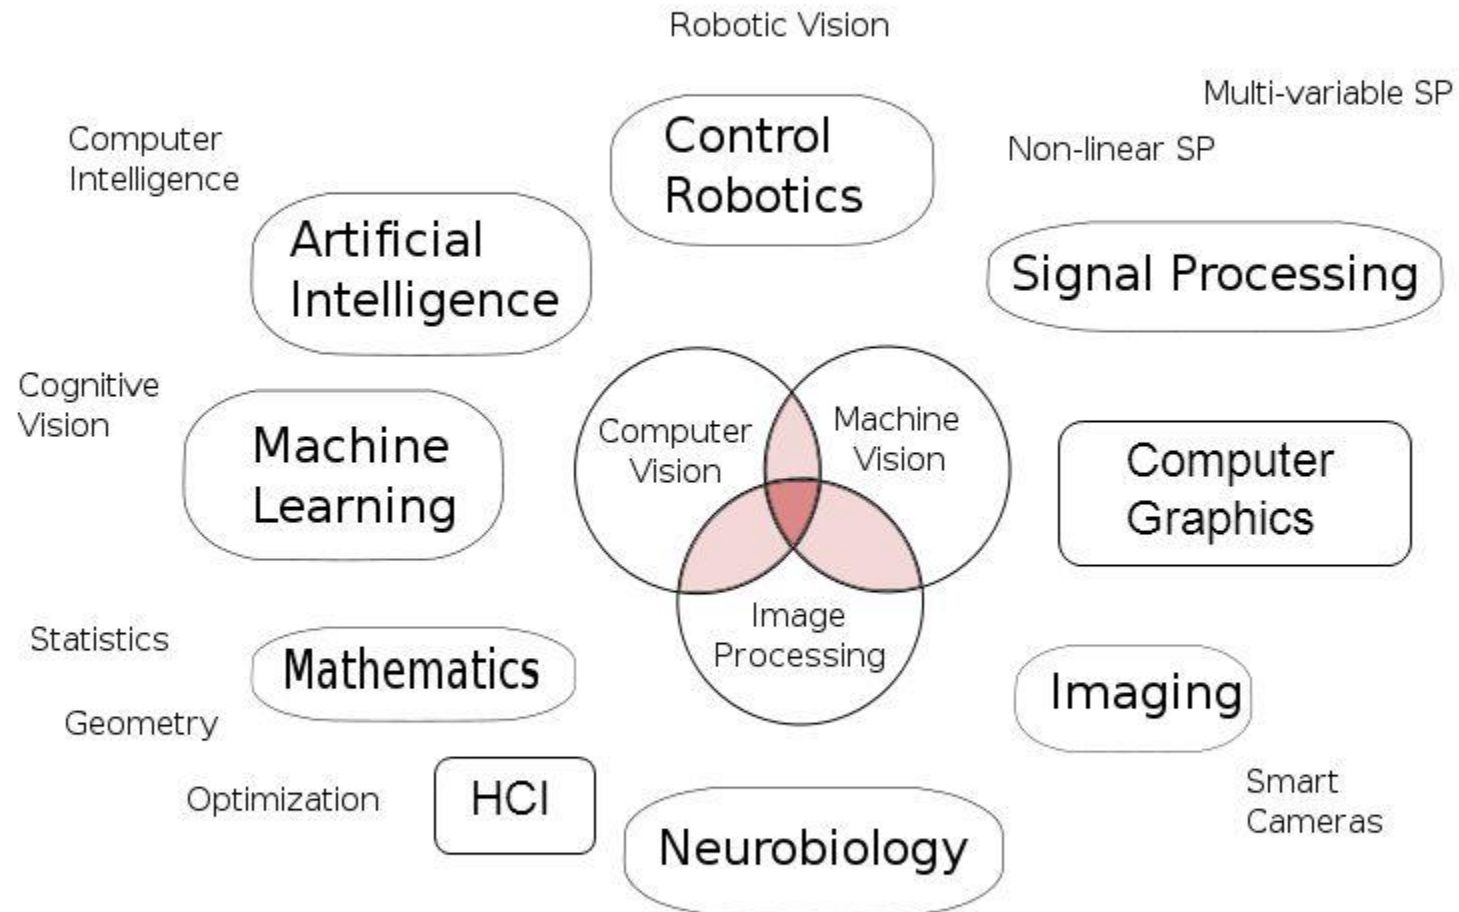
Robotic Vision

Multi-variable SP

Computer Intelligence

Control Robotics

Non-linear SP

Artificial Intelligence

Signal Processing

Cognitive Vision

Machine Learning

Computer Vision

Machine Vision

Computer Graphics

Image Processing

Statistics

Mathematics

Imaging

Geometry

Optimization

HCI

Smart Cameras

Neurobiology